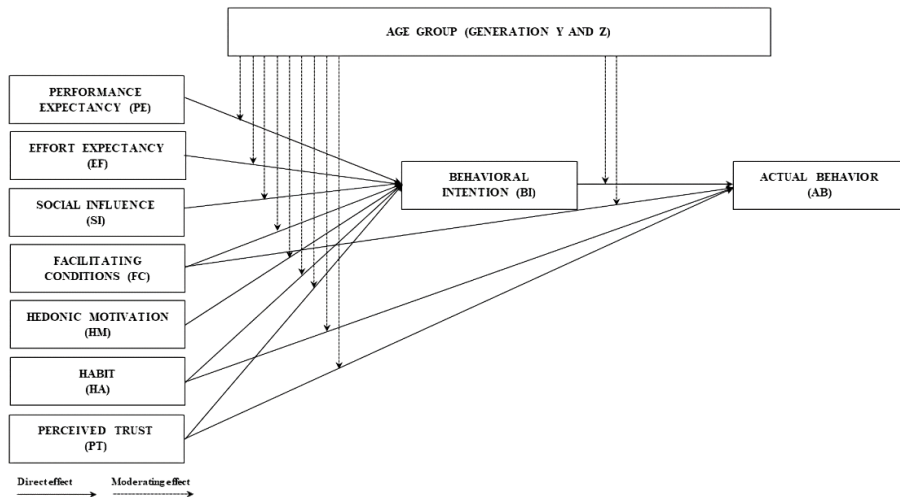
AGE GROUP (GENERATION Y AND Z)

PERFORMANCE EXPECTANCY (PE)

EFFORT EXPECTANCY (EF)

SOCIAL INFLUENCE (SI)

FACILITATING CONDITIONS (FC)

HEDONIC MOTIVATION (HM)

HABIT (HA)

PERCEIVED TRUST (PT)

BEHAVIORAL INTENTION (BI)

ACTUAL BEHAVIOR (AB)

Direct effect

Moderating effect